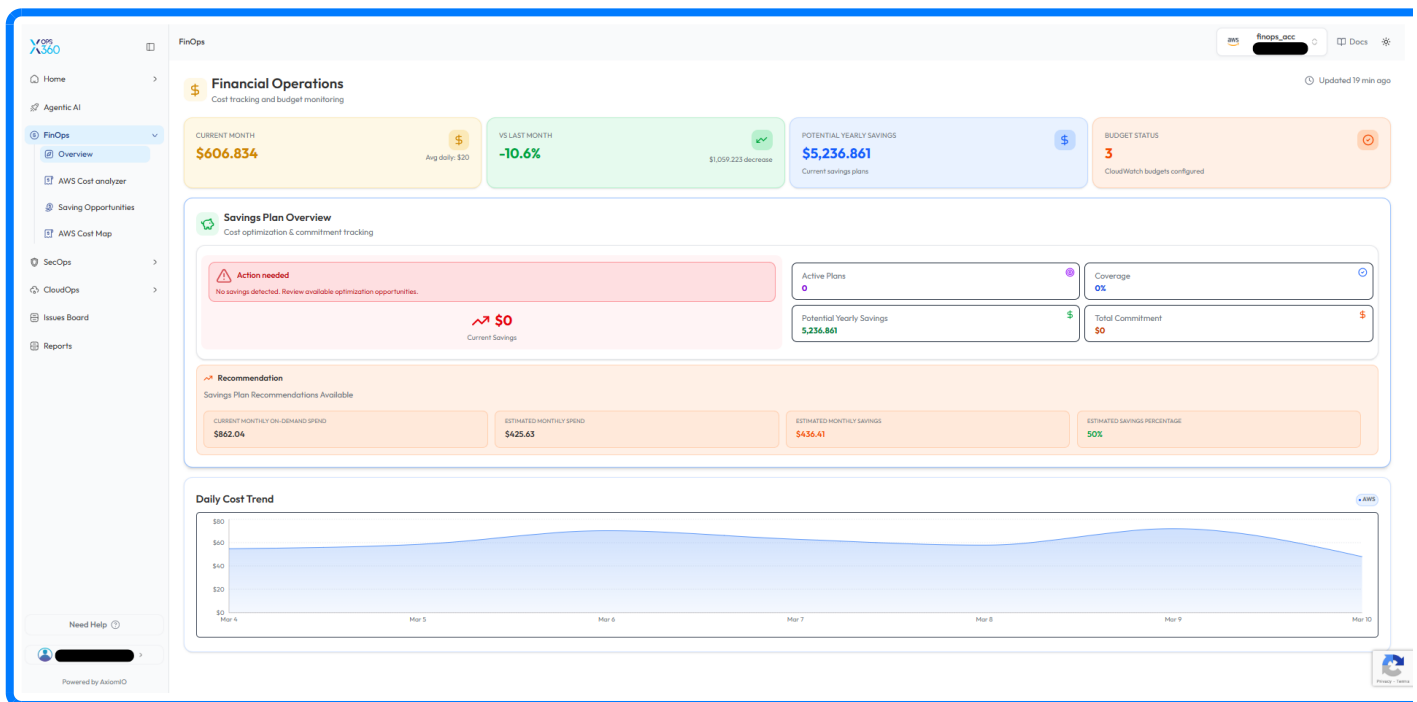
X OPS 360

Home
Agentic AI
FinOps
Overview
AWS Cost analyzer
Saving Opportunities
AWS Cost Map
SecOps
CloudOps
Issues Board
Reports

Need Help

Powered by AxiomIO

FinOps

aws finops_acc
Docs

Financial Operations
Cost tracking and budget monitoring

Updated 19 min ago

CURRENT MONTH
$606.834
Avg daily: $20

VS LAST MONTH
-10.6%
$1,059.223 decrease

POTENTIAL YEARLY SAVINGS
$5,236.861
Current savings plans

BUDGET STATUS
3
CloudWatch budgets configured

Savings Plan Overview
Cost optimization & commitment tracking

Action needed
No savings detected. Review available optimization opportunities.

$0
Current Savings

Active Plans
0

Coverage
0%

Potential Yearly Savings
5,236.861

Total Commitment
$0

Recommendation
Savings Plan Recommendations Available

CURRENT MONTHLY ON-DEMAND SPEND
$862.04

ESTIMATED MONTHLY SPEND
$425.63

ESTIMATED MONTHLY SAVINGS
$436.41

ESTIMATED SAVINGS PERCENTAGE
50%

Daily Cost Trend
• AWS

$80
$60
$40
$20
$0
Mar 4
Mar 5
Mar 6
Mar 7
Mar 8
Mar 9
Mar 10

Privacy - Terms